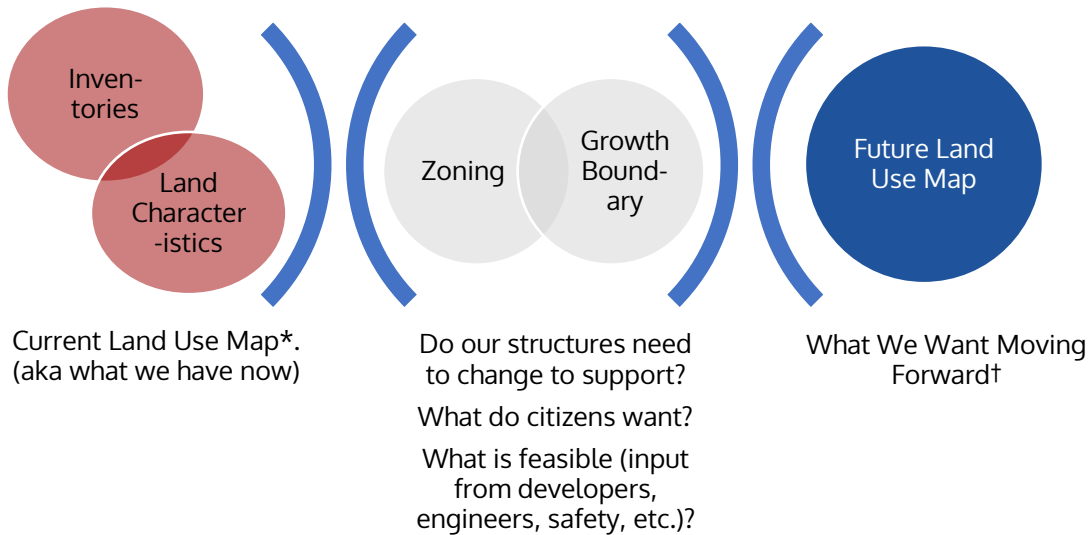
Inventories

Land Character-istics

Current Land Use Map*. (aka what we have now)

Zoning

Growth Boundary

Do our structures need to change to support?

What do citizens want?

What is feasible (input from developers, engineers, safety, etc.)?

Future Land Use Map

What We Want Moving Forward†